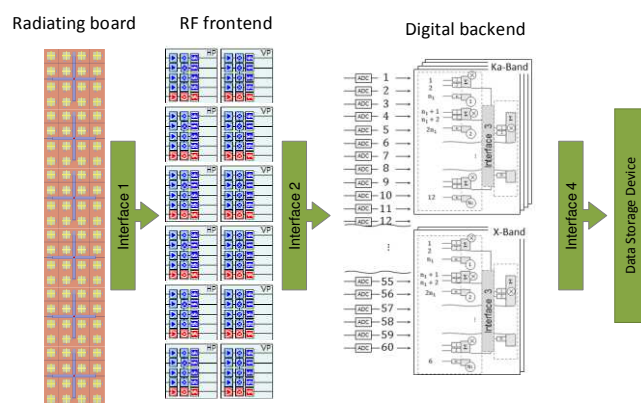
Radiating board

RF frontend

Digital backend

Interface 1

HP VP

Interface 2

Ka-Band

ADC 1
ADC 2
ADC 3
ADC 4
ADC 5
ADC 6
ADC 7
ADC 8
ADC 9
ADC 10
ADC 11
12

1
2
$n_1$
$n_1+1$
$n_1+2$
$2n_1$
12

Interface 3

⋮

X-Band

ADC 55
ADC 56
ADC 57
ADC 58
ADC 59
ADC 60

1
2
$n_1$
$n_1+1$
$n_1+2$
$2n_1$
6

Interface 3

Interface 4

Data Storage Device